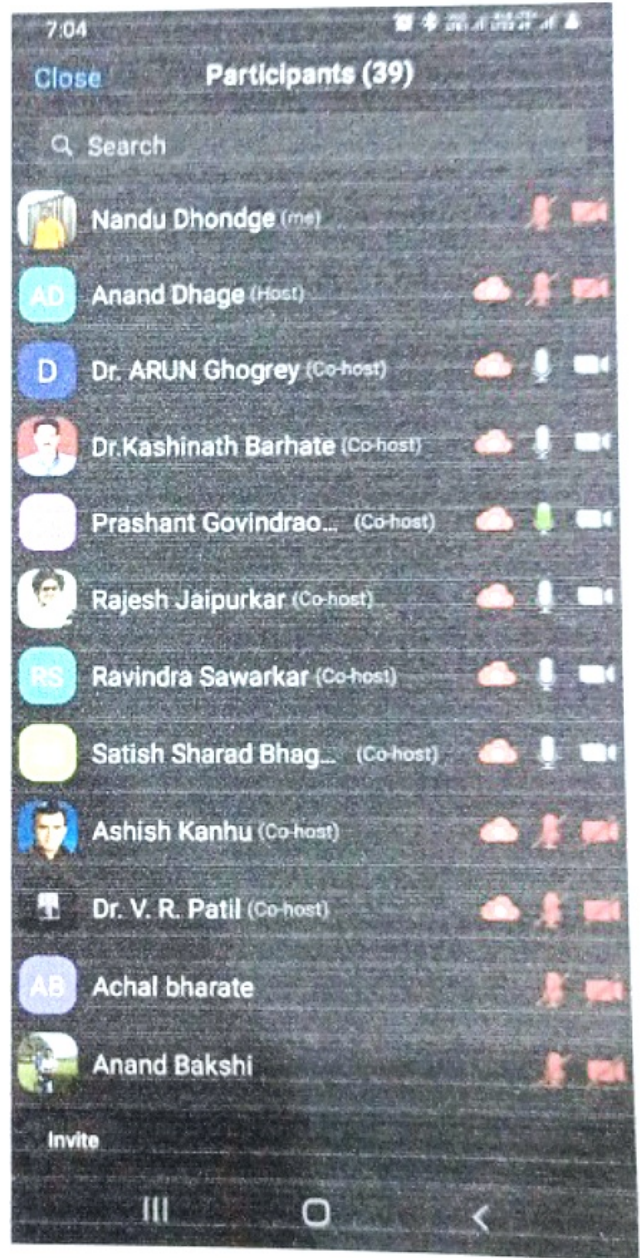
7:04

Close Participants (39)

Search

Nandu Dhondge (me)

AD Anand Dhage (Host)

D Dr. ARUN Ghogrey (Co-host)

Dr.Kashinath Barhate (Co-host)

Prashant Govindrao... (Co-host)

Rajesh Jaipurkar (Co-host)

RS Ravindra Sawarkar (Co-host)

Satish Sharad Bhag... (Co-host)

Ashish Kanhu (Co-host)

Dr. V. R. Patil (Co-host)

AB Achal bharate

Anand Bakshi

Invite